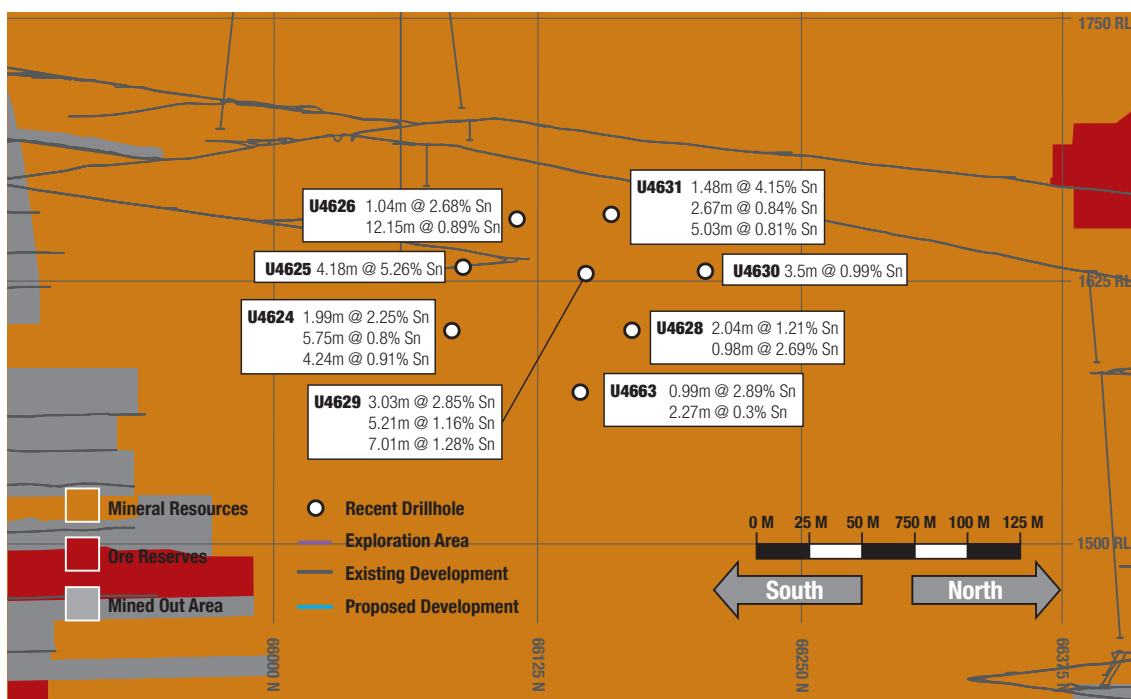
1750 RL

U4626 1.04m @ 2.68% Sn
12.15m @ 0.89% Sn

U4631 1.48m @ 4.15% Sn
2.67m @ 0.84% Sn
5.03m @ 0.81% Sn

U4625 4.18m @ 5.26% Sn

U4630 3.5m @ 0.99% Sn

1625 RL

U4624 1.99m @ 2.25% Sn
5.75m @ 0.8% Sn
4.24m @ 0.91% Sn

U4628 2.04m @ 1.21% Sn
0.98m @ 2.69% Sn

U4663 0.99m @ 2.89% Sn
2.27m @ 0.3% Sn

U4629 3.03m @ 2.85% Sn
5.21m @ 1.16% Sn
7.01m @ 1.28% Sn

Mineral Resources
Ore Reserves
Mined Out Area

Recent Drillhole
Exploration Area
Existing Development
Proposed Development

0 M 25 M 50 M 750 M 100 M 125 M

1500 RL

South
North

66000 N
66125 N
66250 N
66375 N